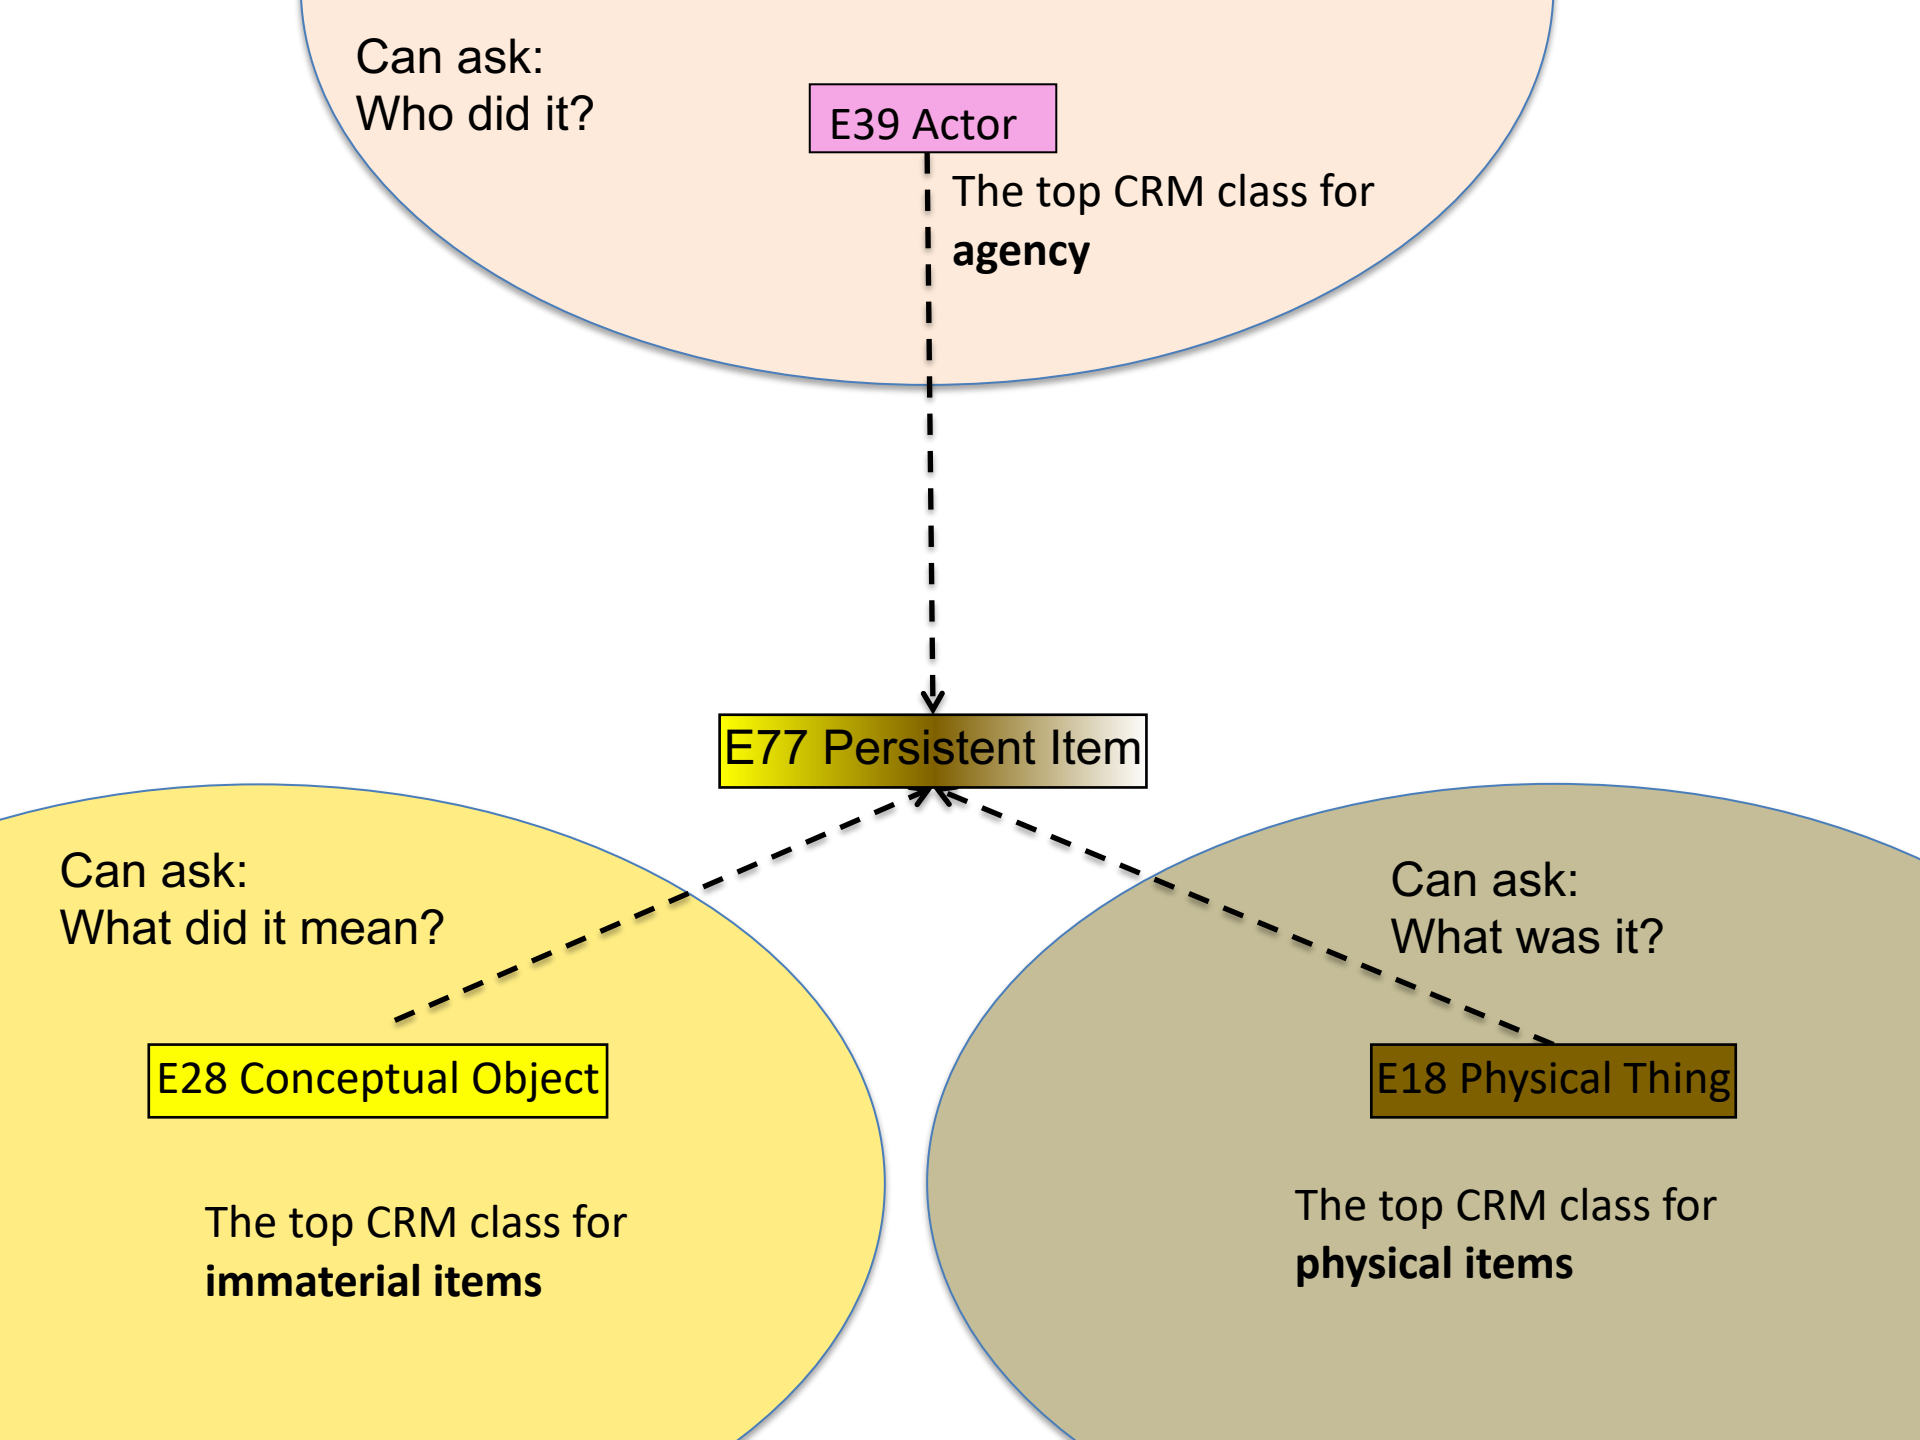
Can ask:
Who did it?

E39 Actor

The top CRM class for **agency**

E77 Persistent Item

Can ask:
What did it mean?

E28 Conceptual Object

The top CRM class for **immaterial items**

Can ask:
What was it?

E18 Physical Thing

The top CRM class for **physical items**